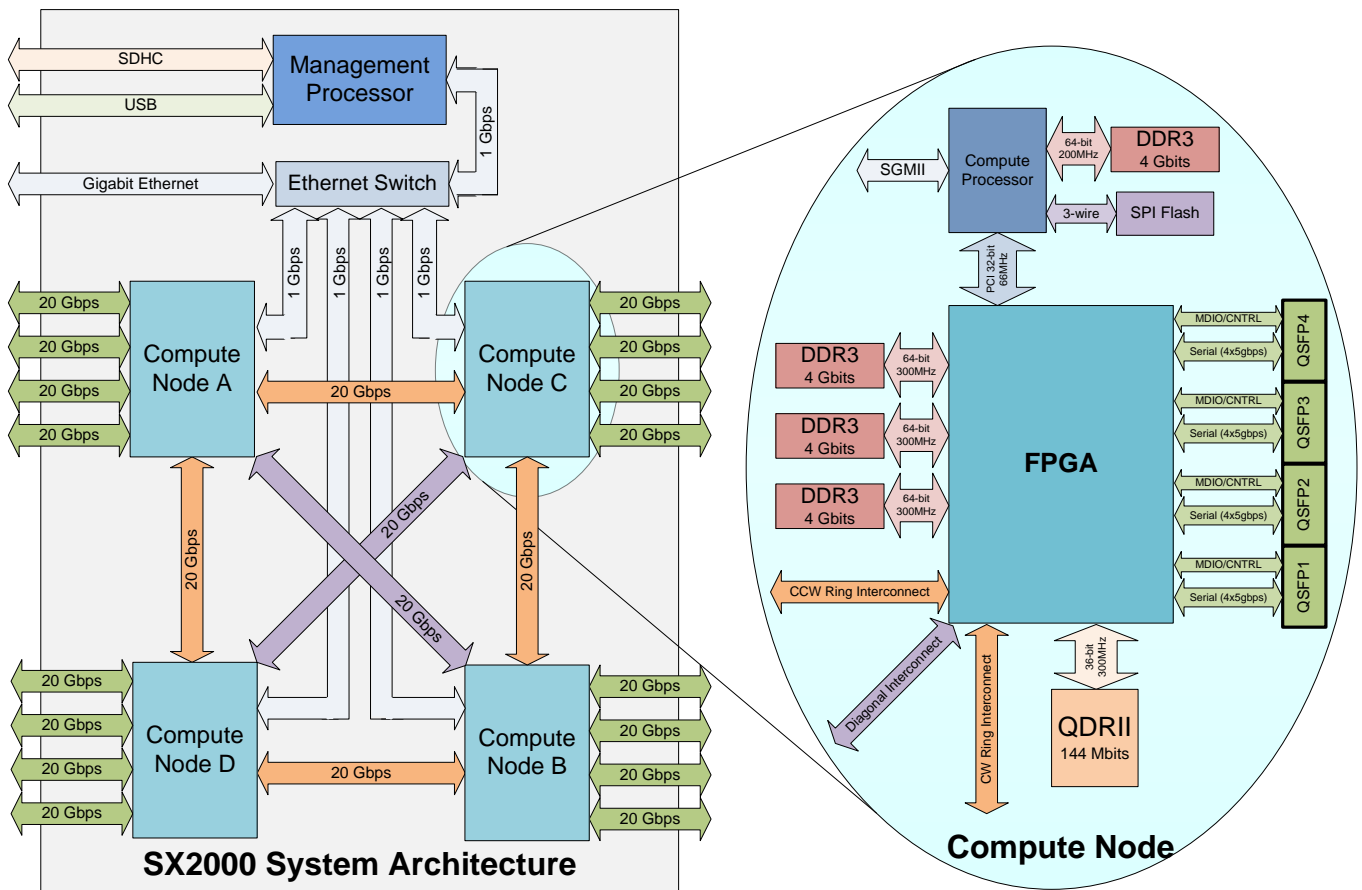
SDHC
USB
Management Processor
1 Gbps
Gigabit Ethernet
Ethernet Switch
1 Gbps
1 Gbps
1 Gbps
1 Gbps
20 Gbps
20 Gbps
20 Gbps
20 Gbps
Compute Node A
20 Gbps
Compute Node C
20 Gbps
20 Gbps
20 Gbps
20 Gbps
20 Gbps
20 Gbps
20 Gbps
20 Gbps
20 Gbps
20 Gbps
20 Gbps
20 Gbps
20 Gbps
Compute Node D
20 Gbps
Compute Node B
20 Gbps
20 Gbps
20 Gbps
20 Gbps
SX2000 System Architecture

SGMII
Compute Processor
64-bit 200MHz
DDR3 4 Gbits
3-wire
SPI Flash
PCI 32-bit 66MHz
DDR3 4 Gbits
64-bit 300MHz
DDR3 4 Gbits
64-bit 300MHz
DDR3 4 Gbits
64-bit 300MHz
FPGA
MDIO/CNTRL
Serial (4x5gbps)
QSFP4
MDIO/CNTRL
Serial (4x5gbps)
QSFP3
MDIO/CNTRL
Serial (4x5gbps)
QSFP2
MDIO/CNTRL
Serial (4x5gbps)
QSFP1
CCW Ring Interconnect
Diagonal Interconnect
CW Ring Interconnect
36-bit 300MHz
QDRII
144 Mbits
Compute Node